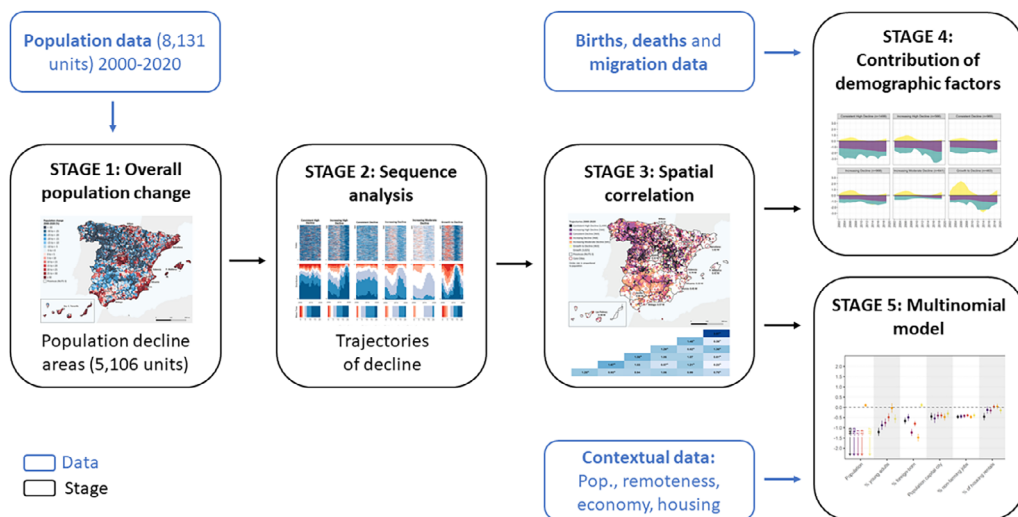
Population data (8,131 units) 2000-2020

Births, deaths and migration data

STAGE 4: Contribution of demographic factors

STAGE 1: Overall population change

Population decline areas (5,106 units)

STAGE 2: Sequence analysis

Trajectories of decline

STAGE 3: Spatial correlation

STAGE 5: Multinomial model

Data
Stage

Contextual data: Pop., remoteness, economy, housing